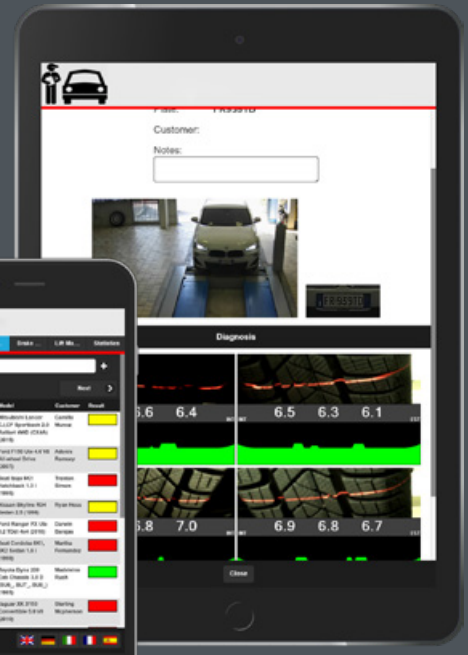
Plate: FR959TD

Customer:

Notes:

FR959TD

Diagnosis

5.6 6.4

6.5 6.3 6.1

5.8 7.0

6.9 6.8 6.7

Close

Brake ... Lift Ma... Statistics

Next

| Model | Customer | Result |
|---|---|---|
| Mitsubishi Lancer 2.0 CP Sportback 2.0 Ralliart AWD (CX4A) (2015) | Camilla Munoz | |
| Ford F150 Lite 4.6 V8 Styleside Short Bed Extra (2017) | Adonis Ramsey | |
| Seat Ibiza MK1 Hatchback 1.3 I (1993) | Trenton Simon | |
| Nissan Skyline R34 Sedan 2.5 (1998) | Ryan Hess | |
| Ford Ranger P3 Ute 2.2 TDCi 4x4 (2016) | Daniele Ebanja | |
| Seat Cordoba 6K1 6K2 Sedan 1.6 i (1999) | Martha Fernandez | |
| Toyota Dyna 200 Cab Chassis 3.0 D (GUL_, BU7_, GUL_) (1995) | Mackenzie Rush | |
| Jaguar XK X150 Convertible 5.0 V8 (2010) | Sterling Mcpherson | |